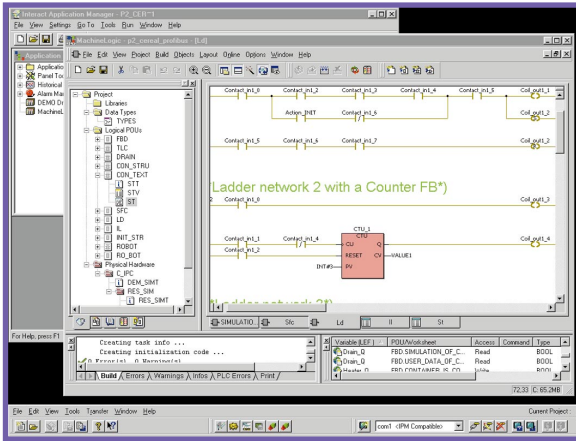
Intract Application Manager - P2_CER^1
File View Settings Go To Tools Run Window Help

Applicatio
Panel To
Historical
Alarm Ma
DEMO Dr
MachineL

MachineLogic - p2_cemal_profibus - [Ld]
File Edit View Project Build Objects Layout Online Options Window Help

Project
Libraries
Data Types
TYPES
Logical POUs
FBD
TLC
DRAIN
CON_STRU
CON_TEXT
STT
STV
ST
SFC
LD
IL
INIT_STR
ROBOT
RO_BOT
Physical Hardware
C_IPC
DEM_SIMT
RES_SIM
RES_SIMT

Contact_in1_0
Contact_in1_2
Contact_in1_3
Contact_in1_4
Contact_in1_5
Coil_out1_1
Action_INIT
Contact_in1_6
Coil_out1_2
Contact_in1_5
Contact_in1_6
Contact_in1_7

Ladder network 2 with a Counter FB*)

Contact_in1_0
Coil_out1_3
CTU_1
CTU
Contact_in1_1
Contact_in1_4
CU
Q
Coil_out1_4
Contact_in1_2
RESET
CV
VALUE1
INT#3
PV

(*Ladder network 3*)

SIMULATIO...
Sfc
Ld
Il
St

For Help, press F1

Creating task info ...
Creating initialization code ...
0 Error(s), 0 Warning(s)
Build / Errors / Warnings / Infos / PLC Errors / Print

| Variable (LEF) | POU/Worksheet | Access | Command | Type |
|---|---|---|---|---|
| Drain_Q | FBD.SIMULATION_OF_C... | Read | | BOOL |
| Drain_Q | FBD.USER_DATA_OF_C... | Read | | BOOL |
| Heater_Q | FBD.CONTAINER_IS_CO... | Write | | BOOL |

72,33 C: 65.2MB

File Edit View Tools Transfer Window Help
Current Project
com1 <IPM Compatible>